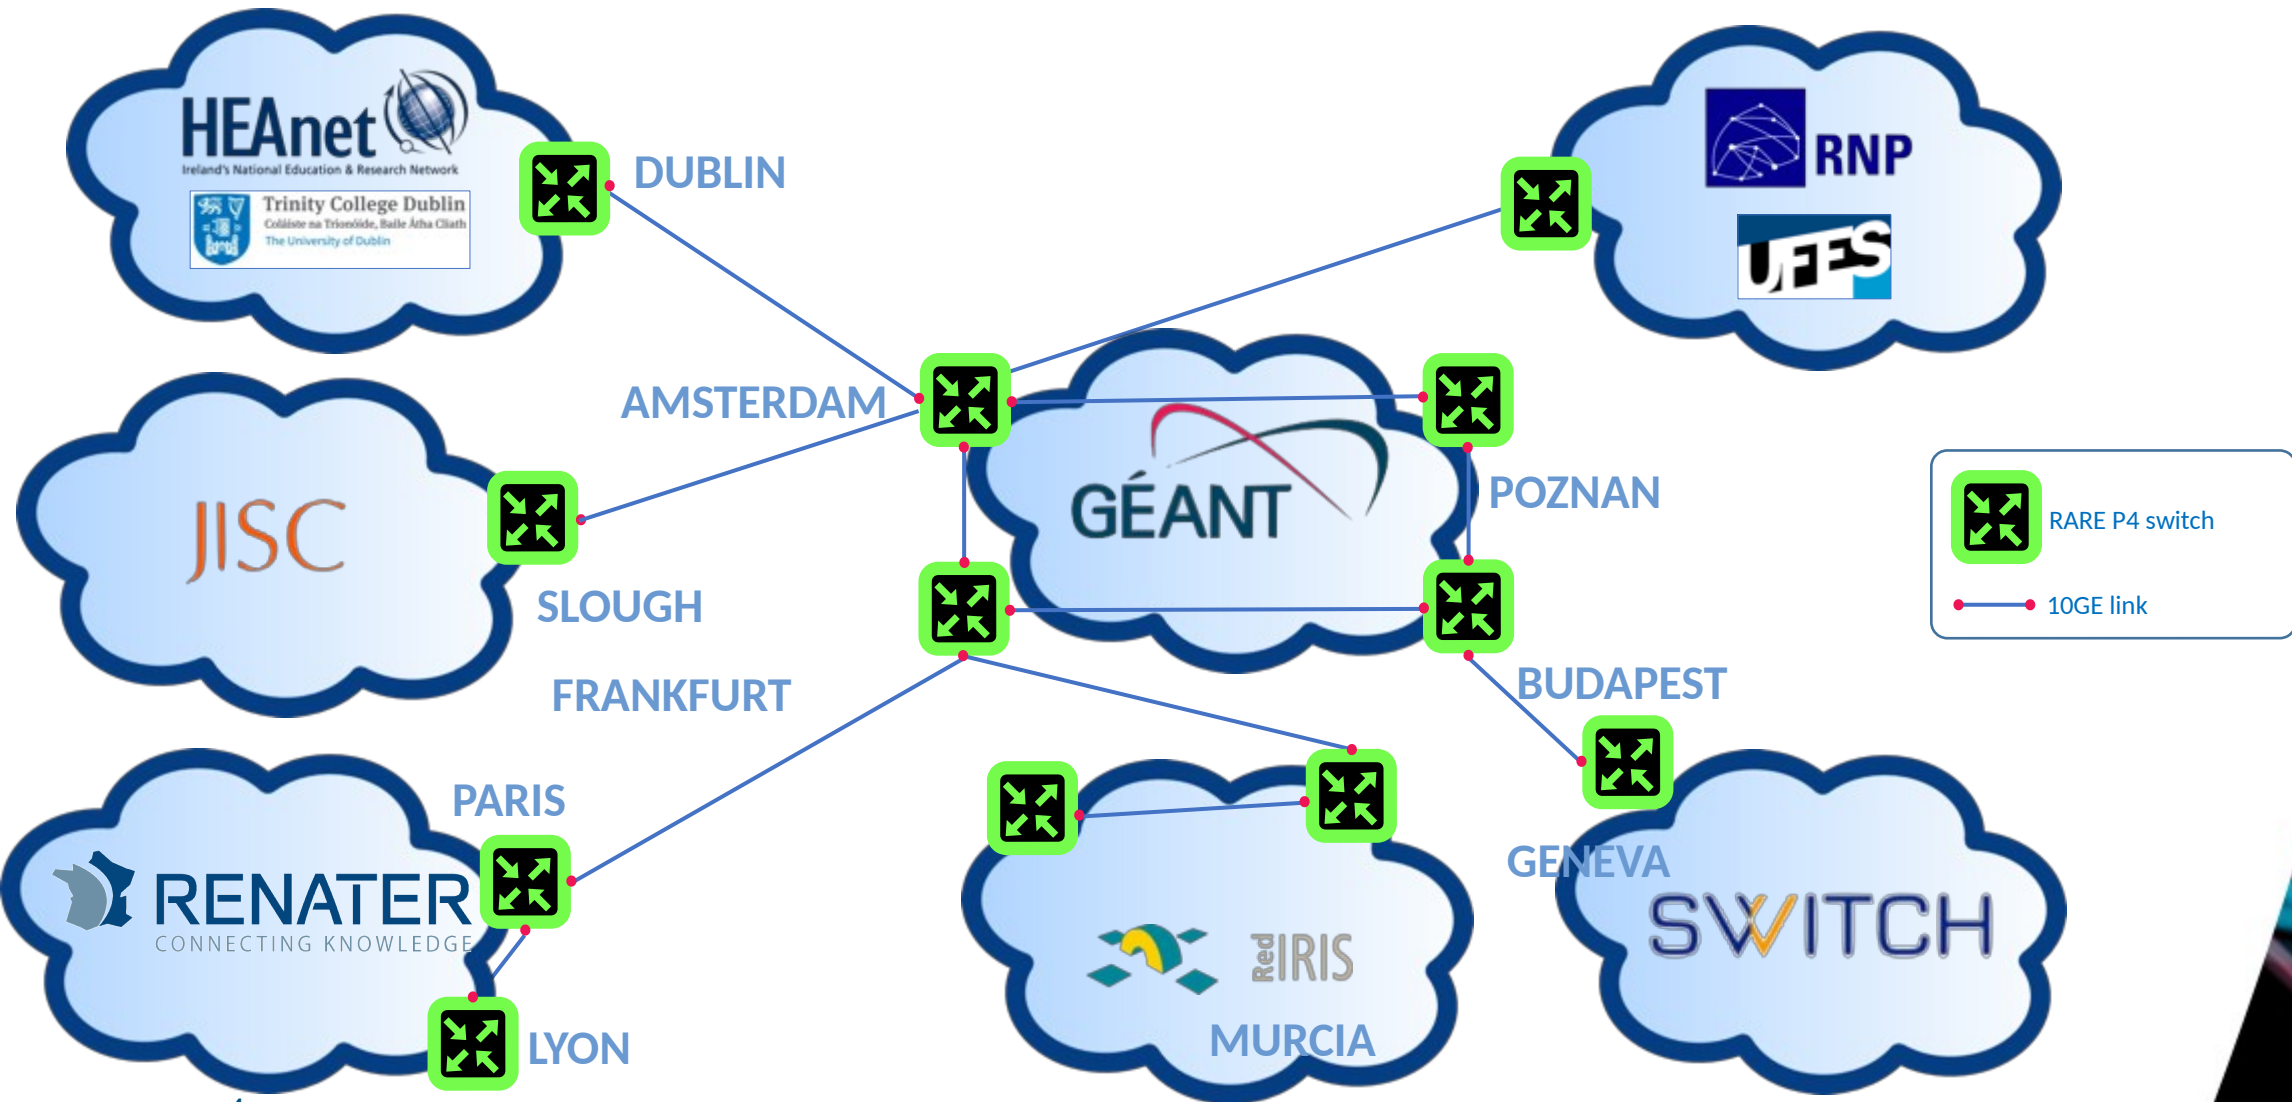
HEAnet
Ireland's National Education & Research Network
Trinity College Dublin
Coláiste na Tríonóide, Baile Átha Cliath
The University of Dublin

DUBLIN

RNP
UFES

AMSTERDAM

GÉANT

POZNAN

JISC

SLOUGH

FRANKFURT

RARE P4 switch
10GE link

BUDAPEST

PARIS

RENATER
CONNECTING KNOWLEDGE

GENEVA

SWITCH

RedIRIS

MURCIA

LYON